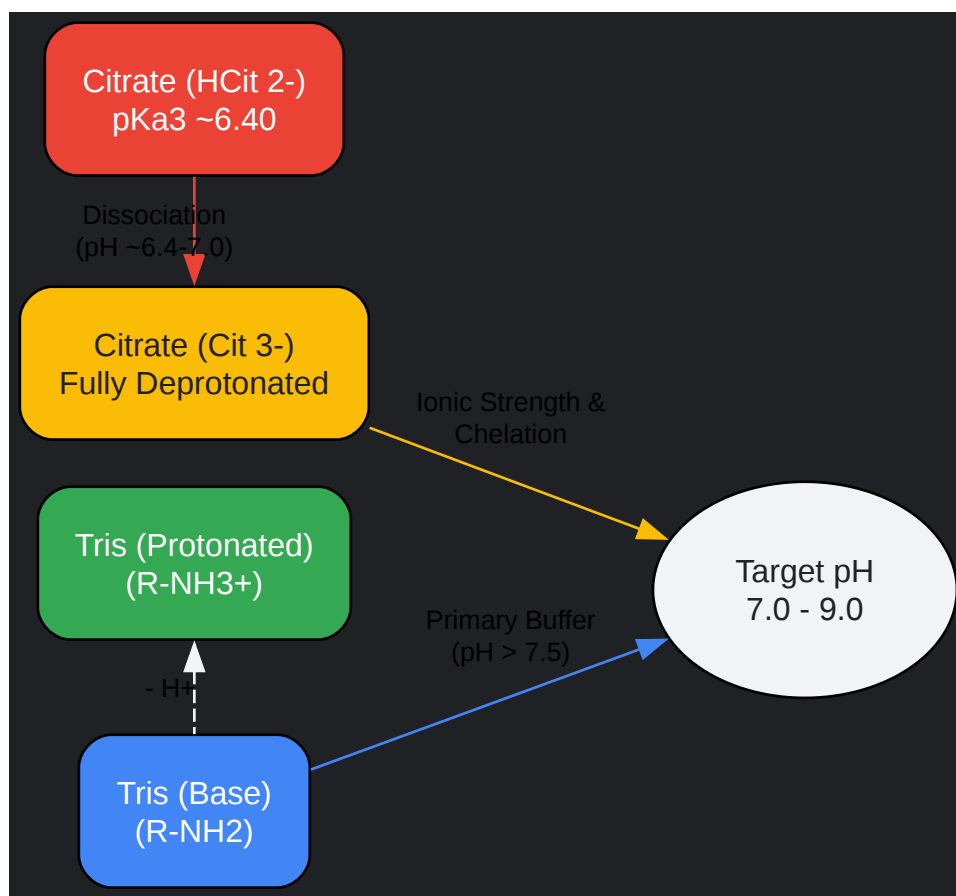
Citrate (HCit 2-)
pKa3 ~6.40

Dissociation
(pH ~6.4-7.0)

Citrate (Cit 3-)
Fully Deprotonated

Ionic Strength &
Chelation

Tris (Protonated)
(R-NH3+)

Target pH
7.0 - 9.0

Primary Buffer
(pH > 7.5)

- H+

Tris (Base)
(R-NH2)